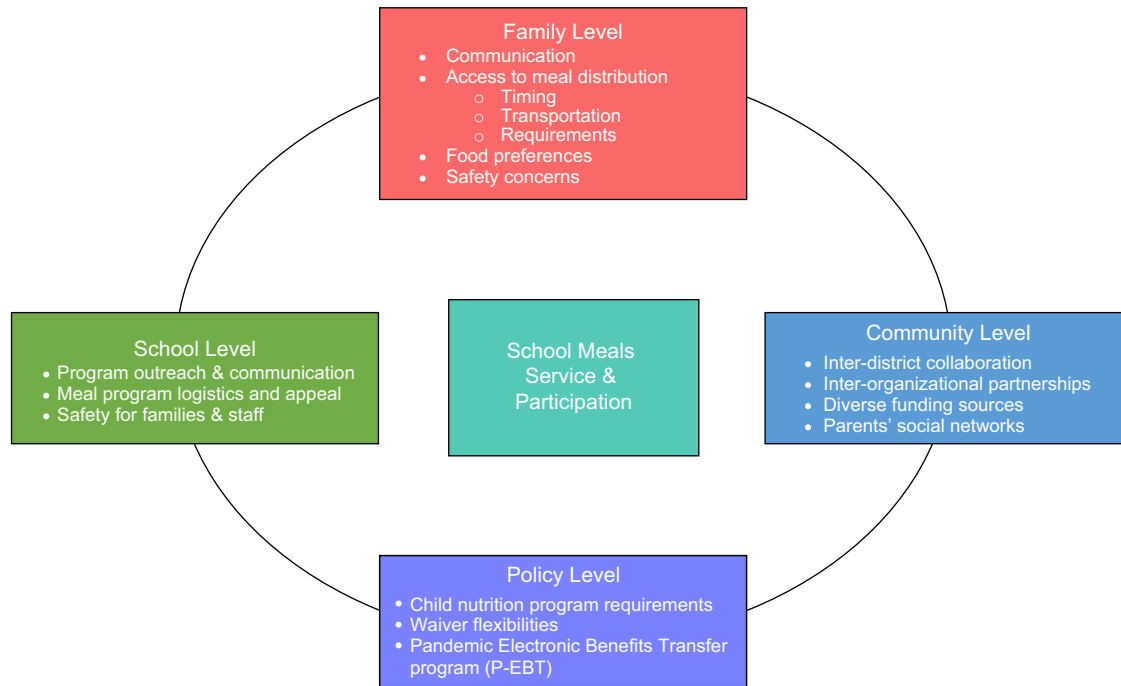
Family Level
• Communication
• Access to meal distribution
  ○ Timing
  ○ Transportation
  ○ Requirements
• Food preferences
• Safety concerns

School Level
• Program outreach & communication
• Meal program logistics and appeal
• Safety for families & staff

School Meals Service & Participation

Community Level
• Inter-district collaboration
• Inter-organizational partnerships
• Diverse funding sources
• Parents' social networks

Policy Level
• Child nutrition program requirements
• Waiver flexibilities
• Pandemic Electronic Benefits Transfer program (P-EBT)